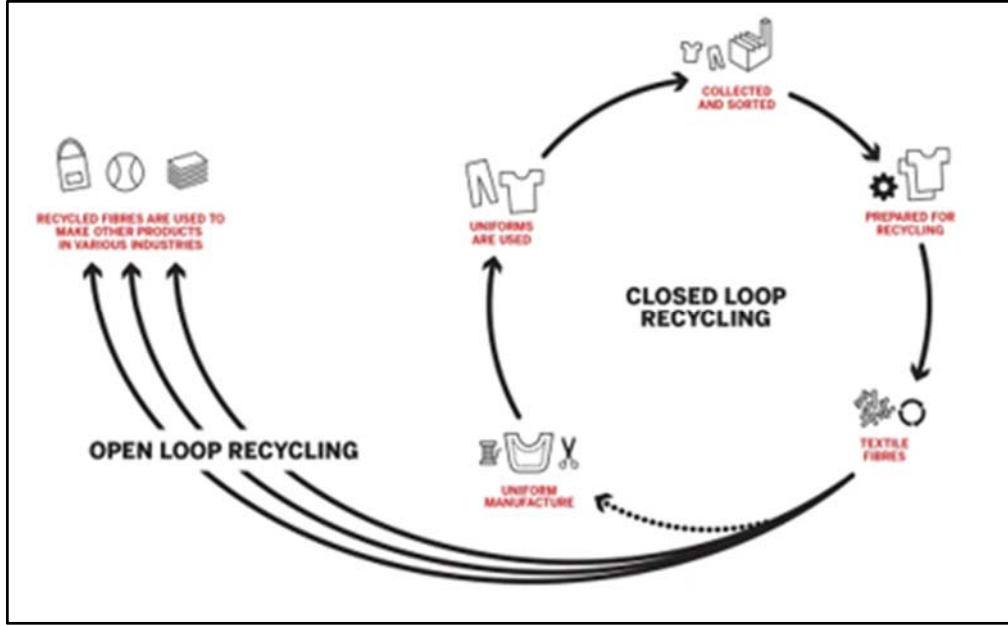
RECYCLED FIBRES ARE USED TO MAKE OTHER PRODUCTS IN VARIOUS INDUSTRIES

COLLECTED AND SORTED

PREPARED FOR RECYCLING

UNIFORMS ARE USED

CLOSED LOOP RECYCLING

TEXTILE FIBRES

OPEN LOOP RECYCLING

UNIFORM MANUFACTURE